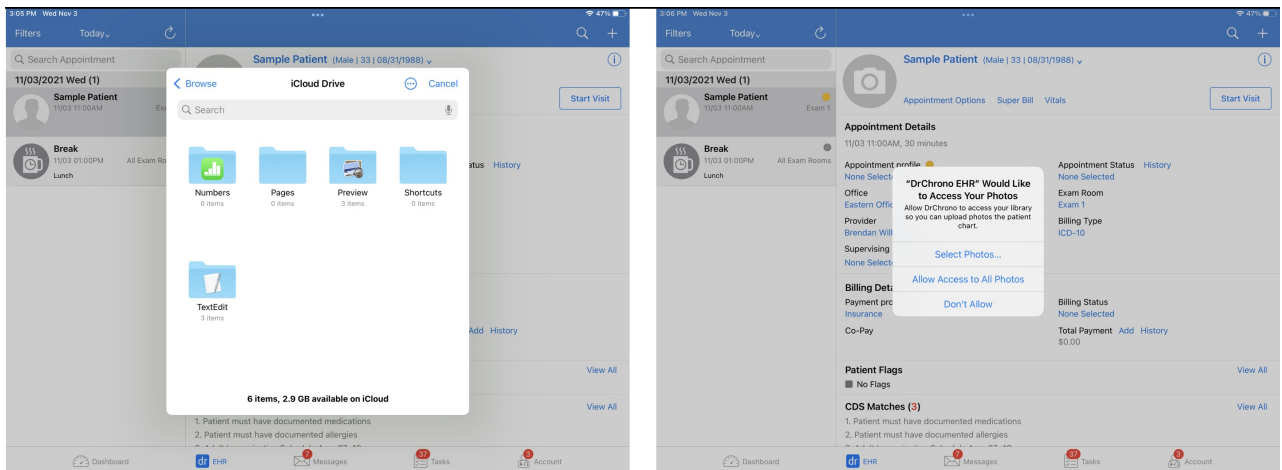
3:05 PM Wed Nov 3
47%

Filters Today

Search Appointment

11/03/2021 Wed (1)

Sample Patient
11/03 11:00AM Exa

Break
11/03 01:00PM All Exam Ro
Lunch

Sample Patient (Male | 33 | 08/31/1988)

Browse iCloud Drive Cancel

Search

Numbers
0 items

Pages
0 items

Preview
3 items

Shortcuts
0 items

TextEdit
3 items

6 items, 2.9 GB available on iCloud

Start Visit

atus History

Add History

View All

View All

1. Patient must have documented medications
2. Patient must have documented allergies

Dashboard
dr EHR
7 Messages
37 Tasks
3 Account

3:06 PM Wed Nov 3
47%

Filters Today

Search Appointment

11/03/2021 Wed (1)

Sample Patient
11/03 11:00AM Exam 1

Break
11/03 01:00PM All Exam Rooms
Lunch

Sample Patient (Male | 33 | 08/31/1988)

Appointment Options Super Bill Vitals

Start Visit

Appointment Details

11/03 11:00AM, 30 minutes

Appointment profile
None Selecte

Office
Eastern Offic

Provider
Brendan Will

Supervising
None Selecte

Appointment Status History
None Selected

Exam Room
Exam 1

Billing Type
ICD-10

"DrChrono EHR" Would Like to Access Your Photos
Allow DrChrono to access your library so you can upload photos the patient chart.

Select Photos...

Allow Access to All Photos

Don't Allow

Billing Deta

Payment pro
Insurance

Co-Pay

Billing Status
None Selected

Total Payment Add History
$0.00

Patient Flags
No Flags

View All

CDS Matches (3)

View All

1. Patient must have documented medications
2. Patient must have documented allergies

Dashboard
dr EHR
7 Messages
37 Tasks
3 Account